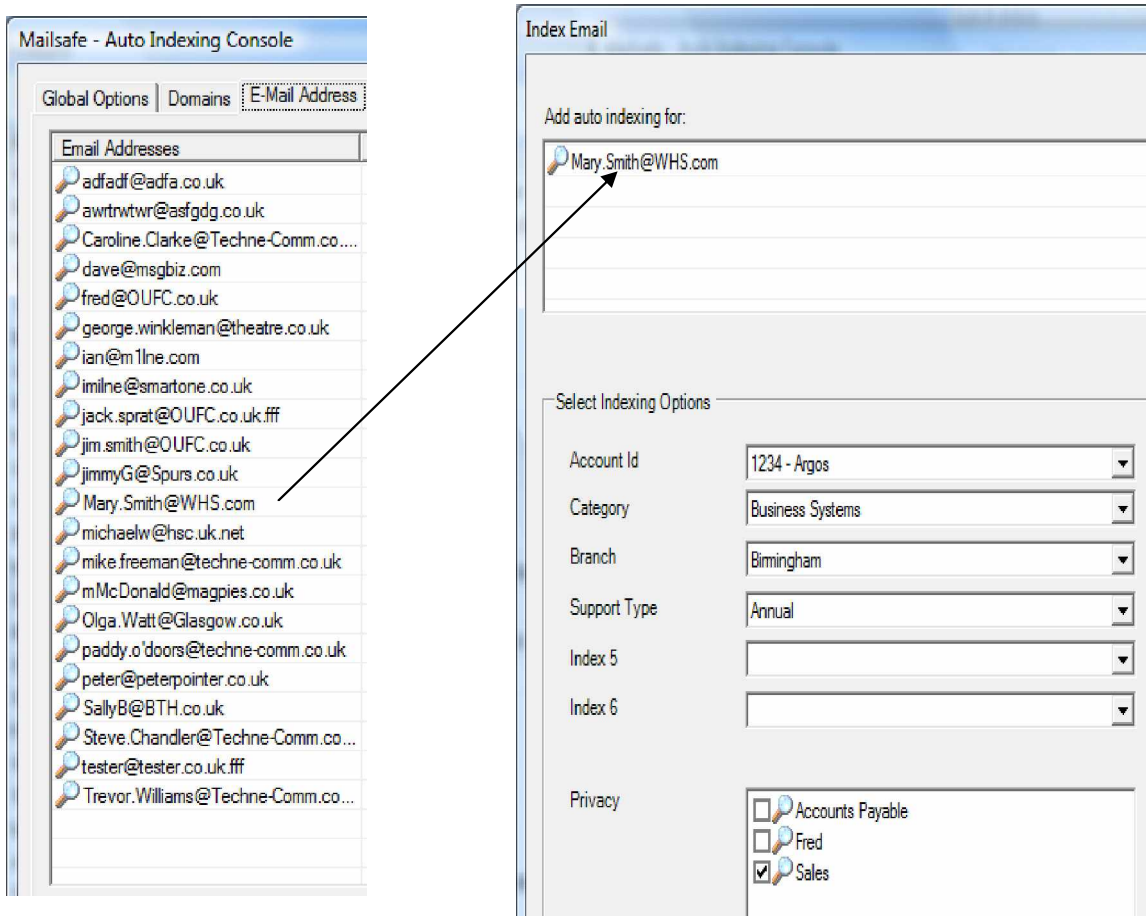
Mailsafe - Auto Indexing Console

Global Options | Domains | E-Mail Address

Email Addresses
adfadf@adfa.co.uk
awrtrwtwr@asfgdg.co.uk
Caroline.Clarke@Techne-Comm.co....
dave@msgbiz.com
fred@OUFC.co.uk
george.winkleman@theatre.co.uk
ian@m1lne.com
imilne@smartone.co.uk
jack.sprat@OUFC.co.uk.fff
jim.smith@OUFC.co.uk
jimmyG@Spurs.co.uk
Mary.Smith@WHS.com
michaelw@hsc.uk.net
mike.freeman@techne-comm.co.uk
mMcDonald@magpies.co.uk
Olga.Watt@Glasgow.co.uk
paddy.o'doors@techne-comm.co.uk
peter@peterpointer.co.uk
SallyB@BTH.co.uk
Steve.Chandler@Techne-Comm.co...
tester@tester.co.uk.fff
Trevor.Williams@Techne-Comm.co...

Index Email

Add auto indexing for:
Mary.Smith@WHS.com

Select Indexing Options

Account Id | 1234 - Argos
Category | Business Systems
Branch | Birmingham
Support Type | Annual
Index 5
Index 6

Privacy
Accounts Payable
Fred
Sales